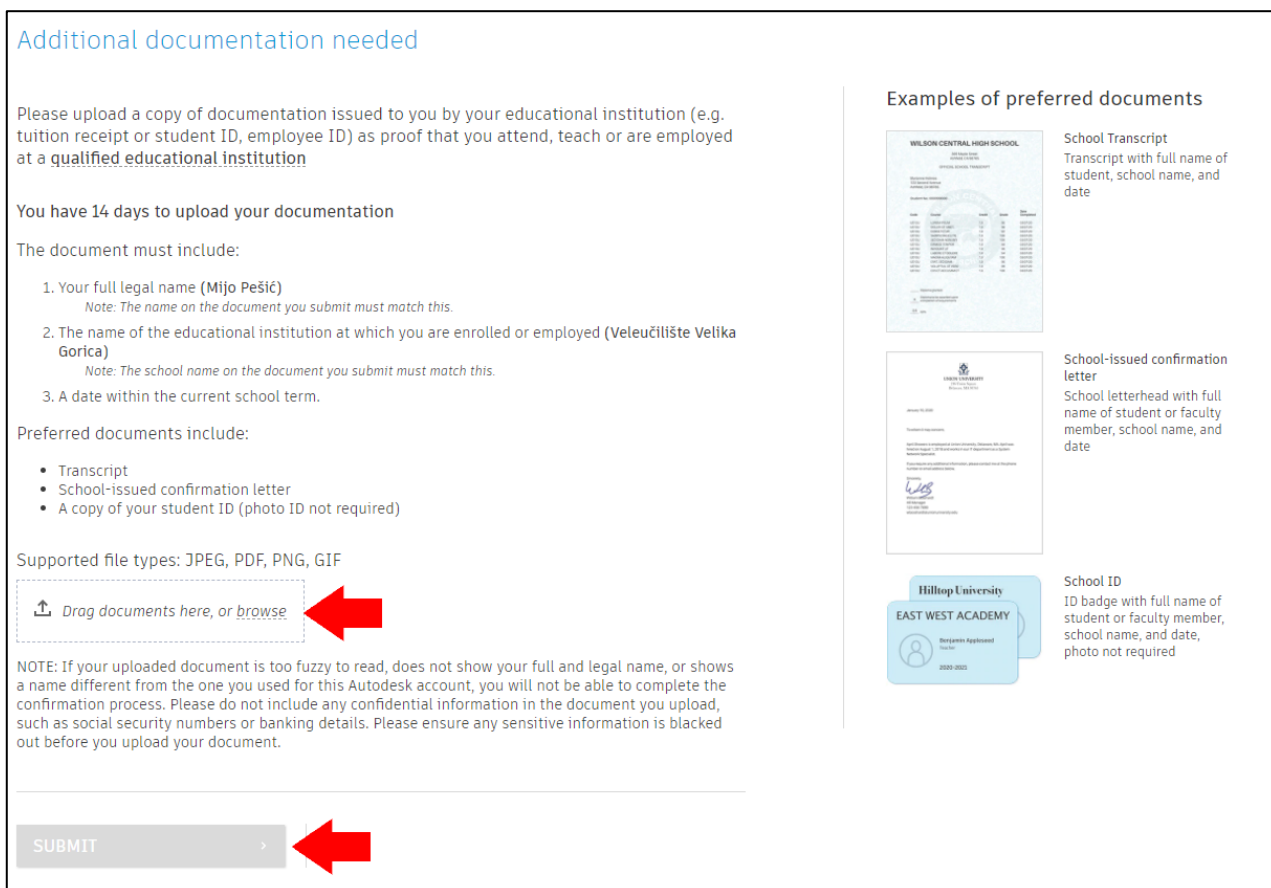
Additional documentation needed

Please upload a copy of documentation issued to you by your educational institution (e.g. tuition receipt or student ID, employee ID) as proof that you attend, teach or are employed at a qualified educational institution

You have 14 days to upload your documentation

The document must include:

1. Your full legal name (Mijo Pešić)
Note: The name on the document you submit must match this.
2. The name of the educational institution at which you are enrolled or employed (Veleučilište Velika Gorica)
Note: The school name on the document you submit must match this.
3. A date within the current school term.

Preferred documents include:

- Transcript
- School-issued confirmation letter
- A copy of your student ID (photo ID not required)

Supported file types: JPEG, PDF, PNG, GIF

Drag documents here, or browse

NOTE: If your uploaded document is too fuzzy to read, does not show your full and legal name, or shows a name different from the one you used for this Autodesk account, you will not be able to complete the confirmation process. Please do not include any confidential information in the document you upload, such as social security numbers or banking details. Please ensure any sensitive information is blacked out before you upload your document.

SUBMIT ›

Examples of preferred documents

WILSON CENTRAL HIGH SCHOOL

School Transcript
Transcript with full name of student, school name, and date

UNION UNIVERSITY

School-issued confirmation letter
School letterhead with full name of student or faculty member, school name, and date

Hilltop University
EAST WEST ACADEMY
Benjamin Appleseed
Teacher
2020-2021

School ID
ID badge with full name of student or faculty member, school name, and date, photo not required